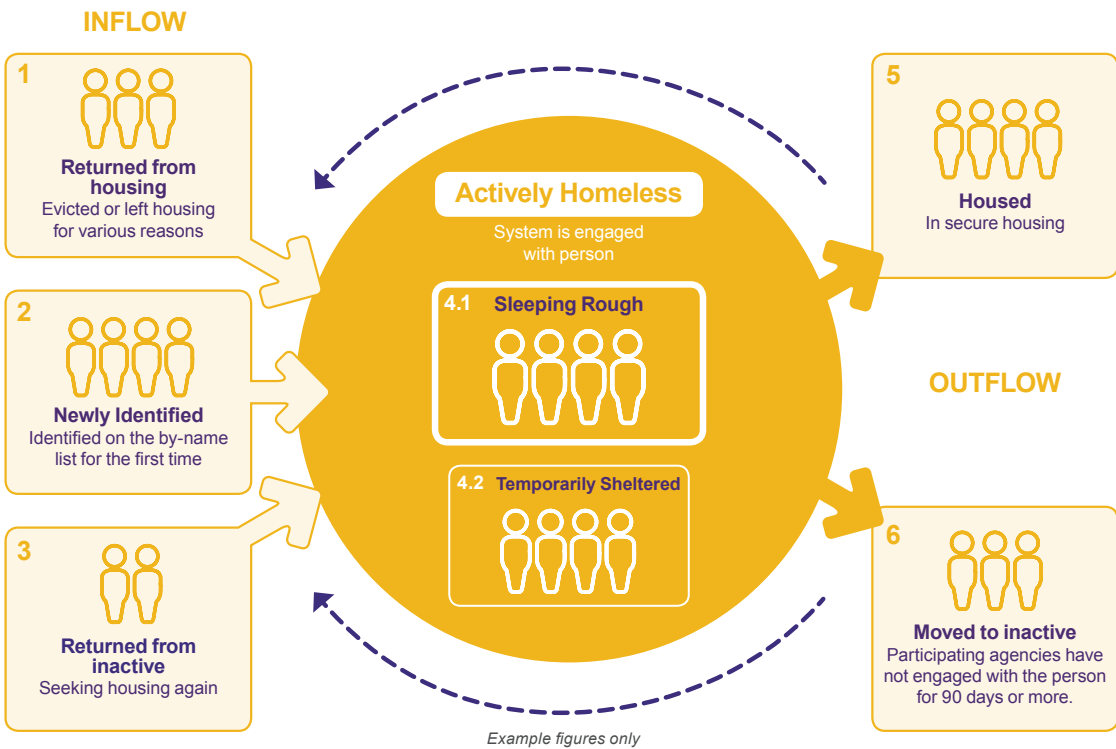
INFLOW

1

Returned from housing
Evicted or left housing for various reasons

2

Newly Identified
Identified on the by-name list for the first time

3

Returned from inactive
Seeking housing again

Actively Homeless
System is engaged with person

4.1 Sleeping Rough

4.2 Temporarily Sheltered

5

Housed
In secure housing

OUTFLOW

6

Moved to inactive
Participating agencies have not engaged with the person for 90 days or more.

Example figures only